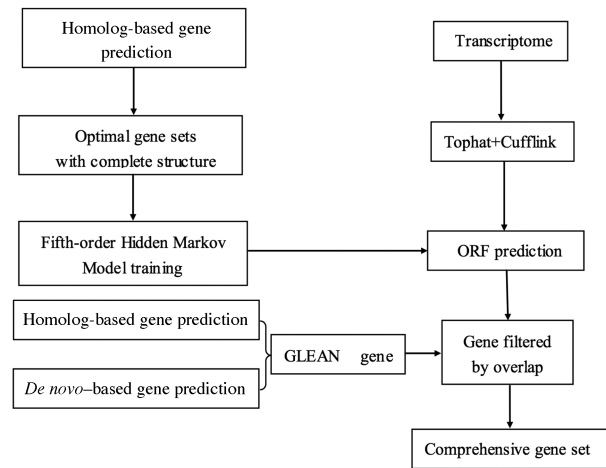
Homolog-based gene prediction

Optimal gene sets with complete structure

Fifth-order Hidden Markov Model training

Transcriptome

Tophat+Cufflink

ORF prediction

Homolog-based gene prediction

De novo–based gene prediction

GLEAN gene

Gene filtered by overlap

Comprehensive gene set